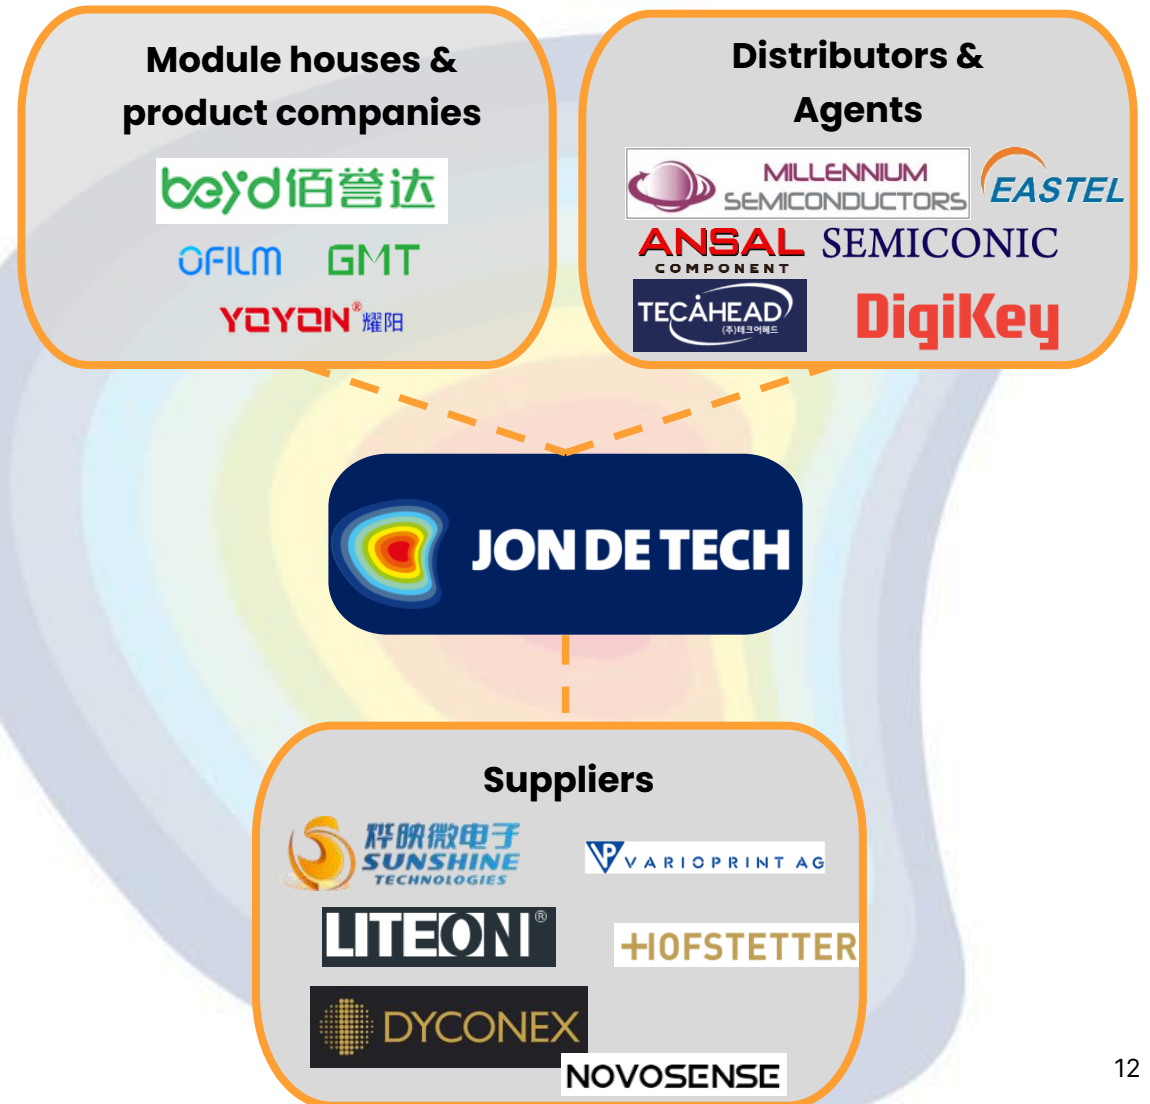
Module houses & product companies

beyd佰誉达

OFILM GMT

YOYON® 耀阳

Distributors & Agents

MILLENNIUM SEMICONDUCTORS

EASTEL

ANSAL COMPONENT

SEMICONIC

TECAHEAD (주)테크어헤드

DigiKey

JON DE TECH

Suppliers

烨映微电子 SUNSHINE TECHNOLOGIES

VARIOPRINT AG

LITEON®

HOFSTETTER

DYCONEX

NOVOSENSE

12